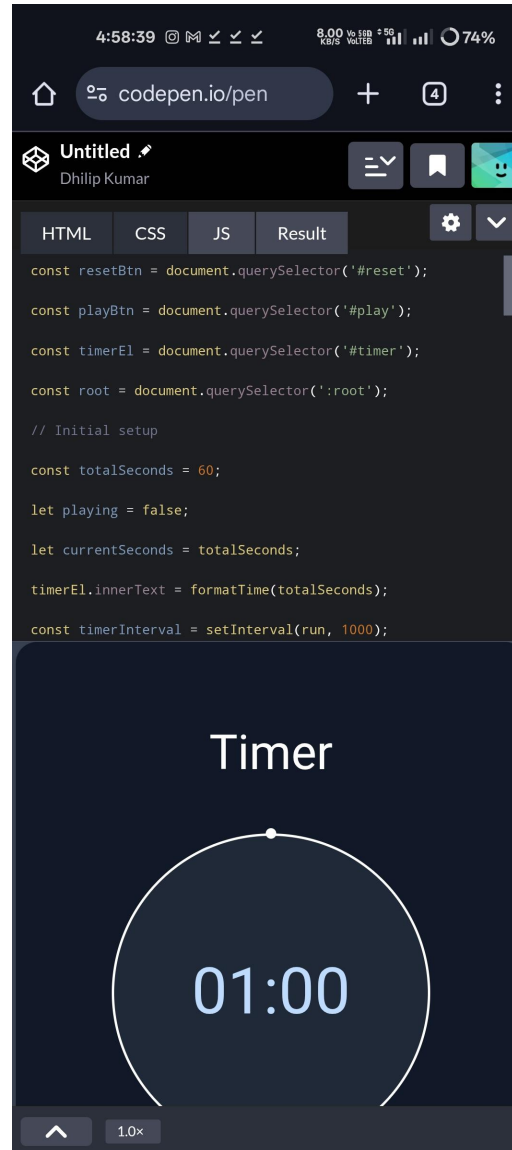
4:58:39 8.00 KB/S Vo 5GB VoLTE8 5G 74%

codepen.io/pen

4

Untitled
Dhilip Kumar

HTML CSS JS Result

const resetBtn = document.querySelector('#reset');

const playBtn = document.querySelector('#play');

const timerEl = document.querySelector('#timer');

const root = document.querySelector(':root');

// Initial setup

const totalSeconds = 60;

let playing = false;

let currentSeconds = totalSeconds;

timerEl.innerText = formatTime(totalSeconds);

const timerInterval = setInterval(run, 1000);

Timer

01:00

1.0×